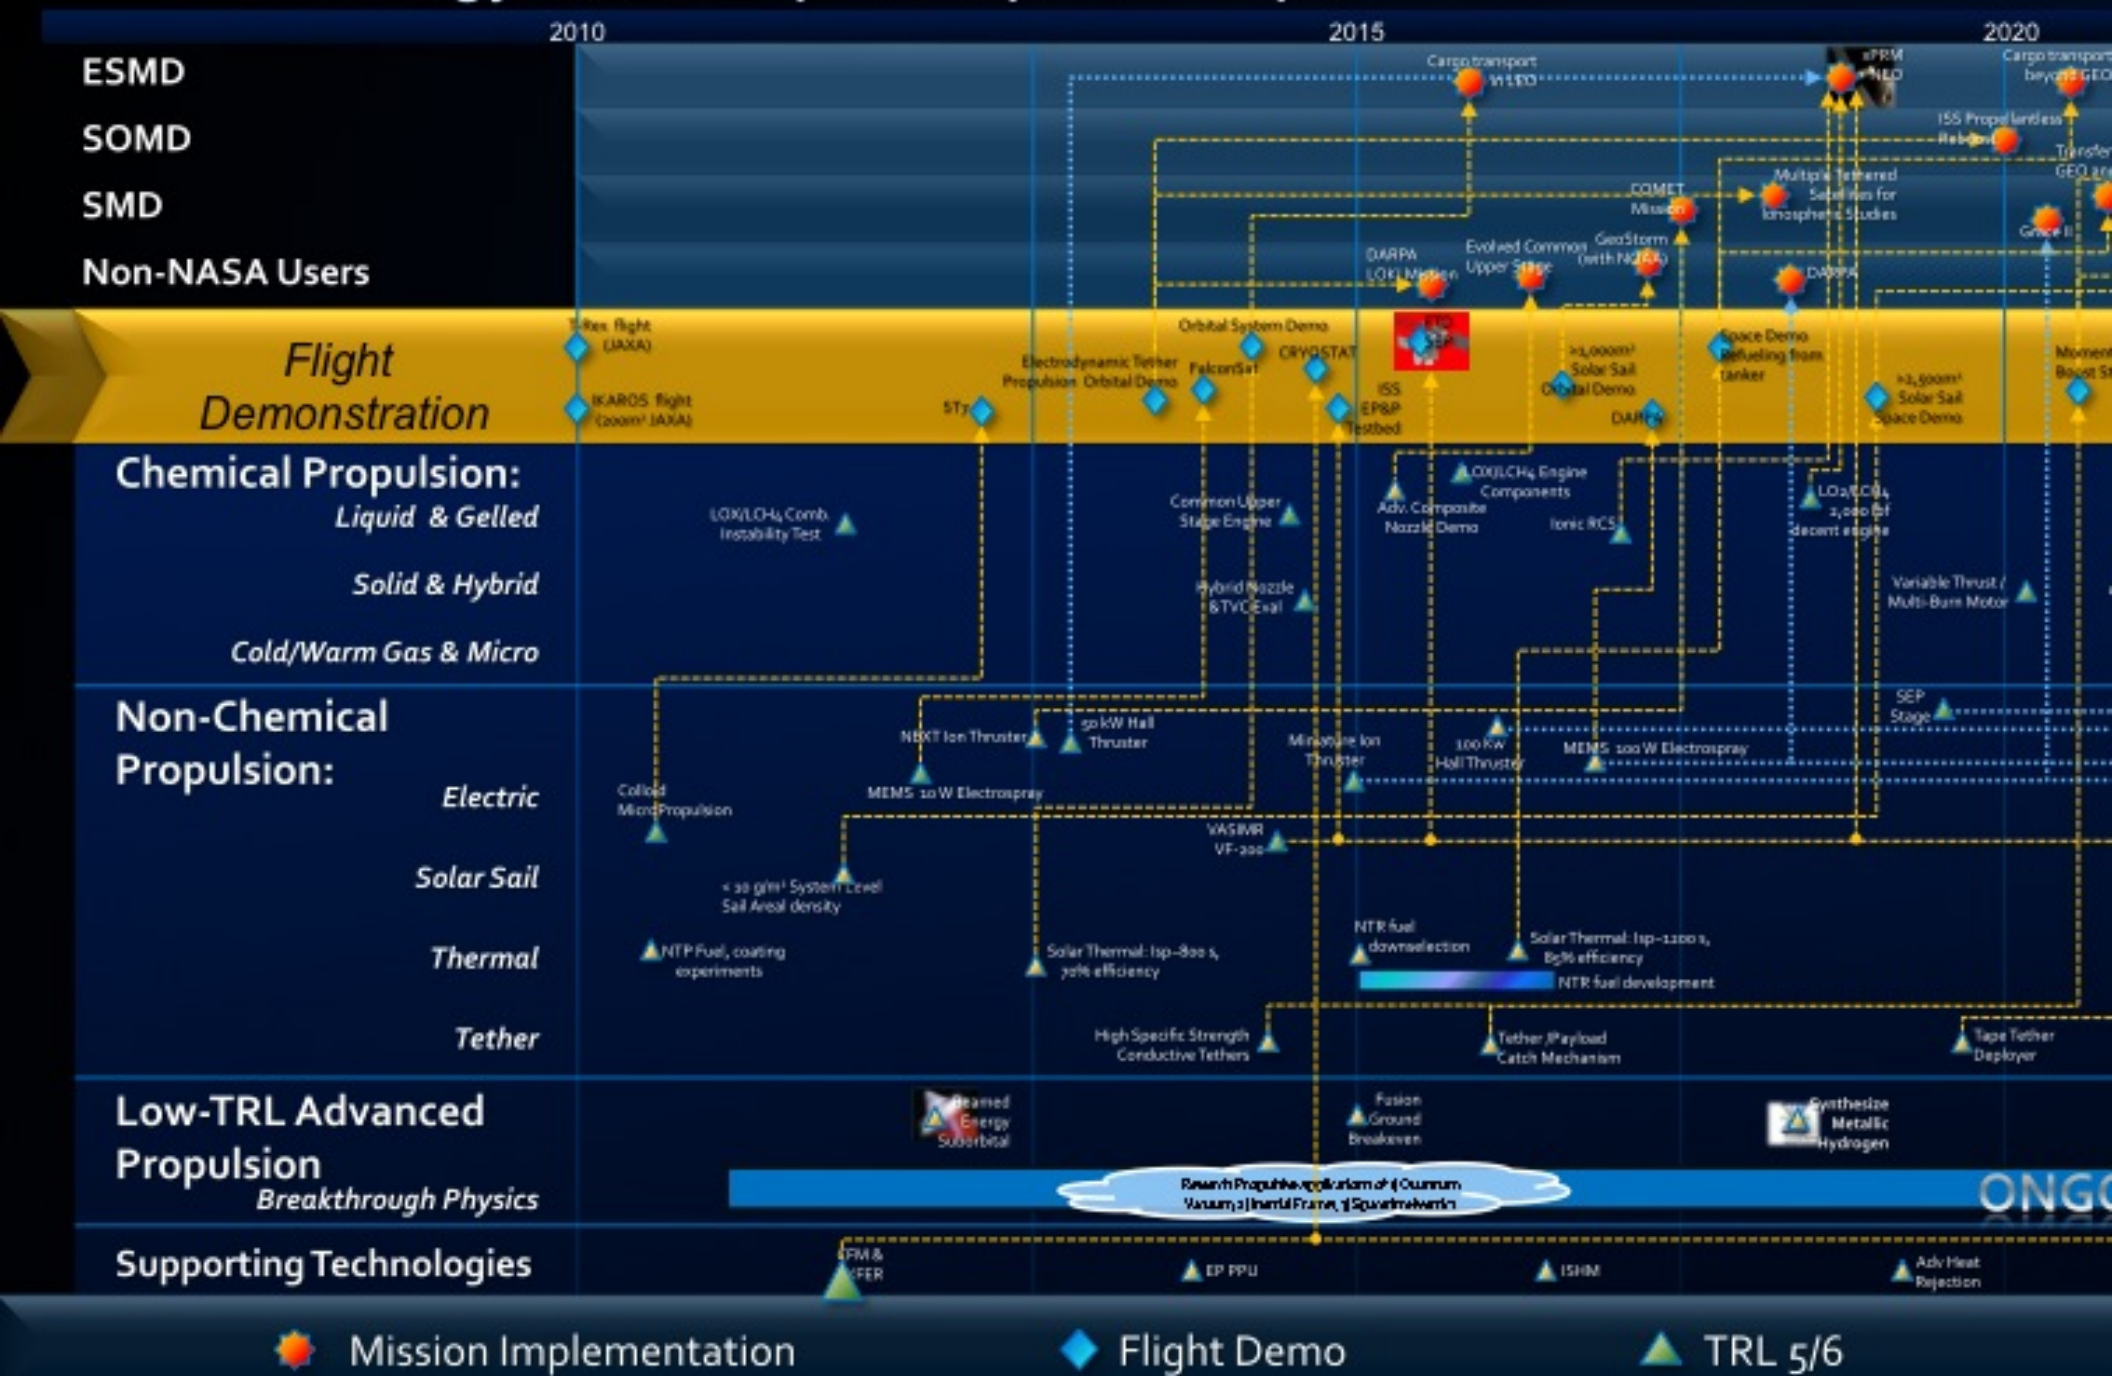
2010
2015
2020

ESMD
SOMD
SMD
Non-NASA Users

Cargo transport to LEO
xPRM NEO
Cargo transport beyond GEO
ISS Propellantless Reboost
Transfer GEO
COMET Mission
Multiple Tethered Satellites for Ionospheric Studies
Grace II
DARPA LOKI Mission
Evolved Common Upper Stage
GeoStorm (with NOAA)
DARPA

Flight Demonstration

T-Rex flight (JAXA)
IKAROS flight (200m² JAXA)
STy
Electrodynamic Tether Propulsion Orbital Demo
FalconSat
Orbital System Demo
CRYOSTAT
ISS EP&P Testbed
>1,000m² Solar Sail Orbital Demo
DARPA
Space Demo Refueling from tanker
>2,500m² Solar Sail Space Demo
Momentum Boost

Chemical Propulsion:
Liquid & Gelled
Solid & Hybrid
Cold/Warm Gas & Micro

LOX/LCH₄ Comb. Instability Test
Common Upper Stage Engine
Adv. Composite Nozzle Demo
LOX/LCH₄ Engine Components
Ionic RCS
LO₂/LCH₄ 2,000 lbf decent engine
Hybrid Nozzle & TVC Eval
Variable Thrust / Multi-Burn Motor

Non-Chemical Propulsion:
Electric
Solar Sail
Thermal
Tether

NEXT Ion Thruster
50 kW Hall Thruster
Miniature Ion Thruster
100 KW Hall Thruster
MEMS 100 W Electrospray
SEP Stage
Colloid MicroPropulsion
MEMS 10 W Electrospray
VASIMR VF-200
< 10 g/m² System Level Sail Areal density
NTP Fuel, coating experiments
Solar Thermal: Isp-800 s, 70% efficiency
NTR fuel downselection
Solar Thermal: Isp-1100 s, 85% efficiency
NTR fuel development
High Specific Strength Conductive Tethers
Tether /Payload Catch Mechanism
Tape Tether Deployer

Low-TRL Advanced Propulsion
Breakthrough Physics

Beamed Energy Suborbital
Fusion Ground Breakeven
Synthesize Metallic Hydrogen
Research Propulsive applications of 1) Quantum Vacuum, 2) Inertial Frames, 3) Spacetime metric
ONGO

Supporting Technologies
CFM & XFER
EP PPU
ISHM
Adv Heat Rejection

Mission Implementation
Flight Demo
TRL 5/6